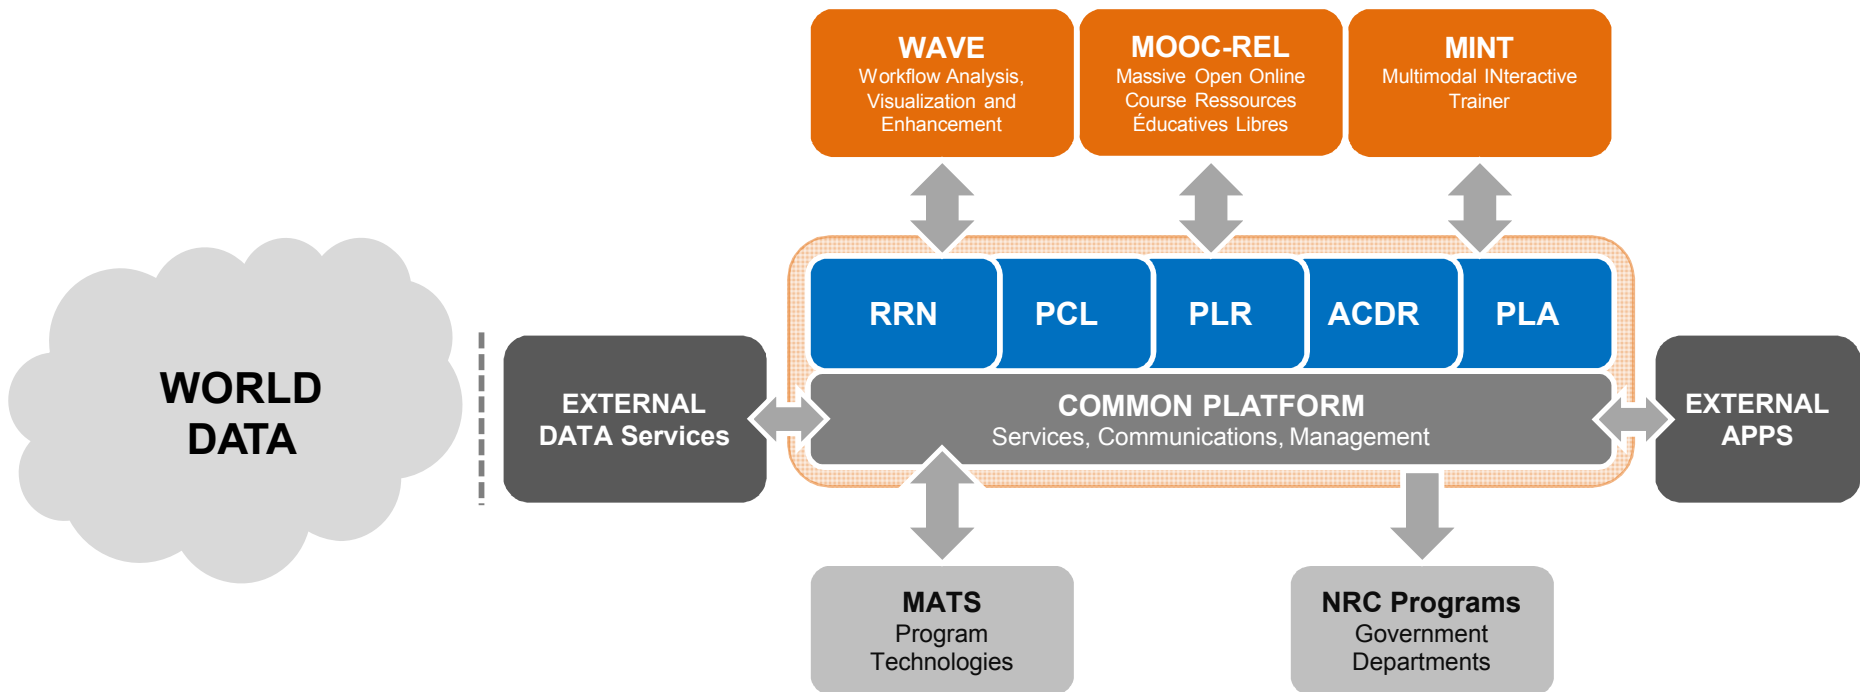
WAVE
Workflow Analysis, Visualization and Enhancement

MOOC-REL
Massive Open Online Course Ressources Éducatives Libres

MINT
Multimodal INteractive Trainer

WORLD DATA

EXTERNAL DATA Services

RRN

PCL

PLR

ACDR

PLA

COMMON PLATFORM
Services, Communications, Management

EXTERNAL APPS

MATS
Program Technologies

NRC Programs
Government Departments